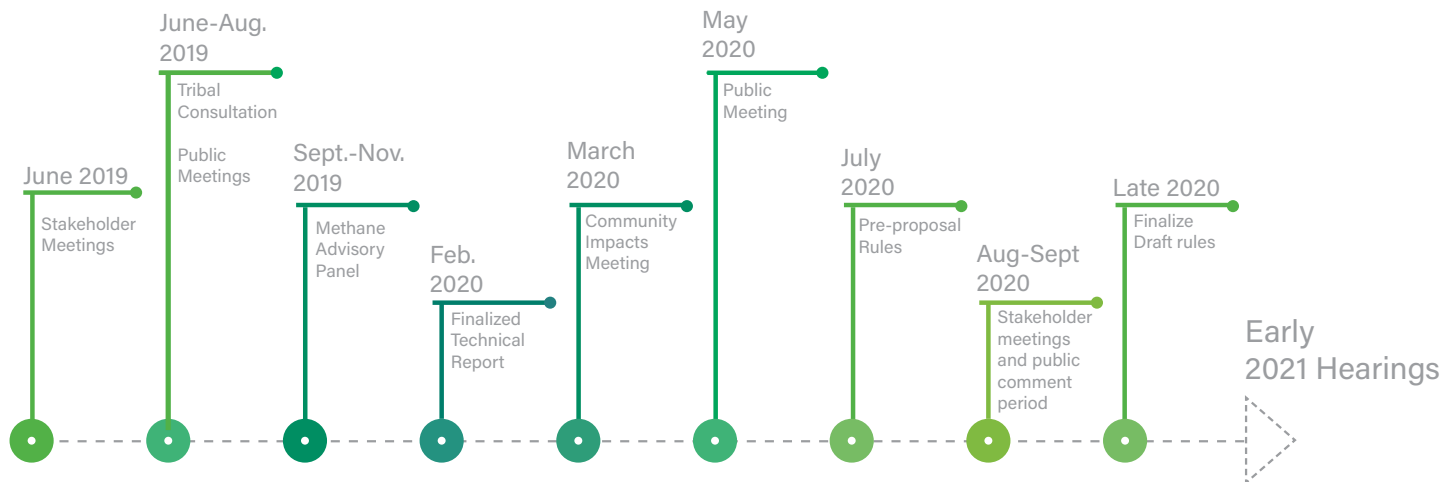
June 2019
Stakeholder Meetings

June-Aug. 2019
Tribal Consultation

Public Meetings

Sept.-Nov. 2019
Methane Advisory Panel

Feb. 2020
Finalized Technical Report

March 2020
Community Impacts Meeting

May 2020
Public Meeting

July 2020
Pre-proposal Rules

Aug-Sept 2020
Stakeholder meetings and public comment period

Late 2020
Finalize Draft rules

Early 2021 Hearings